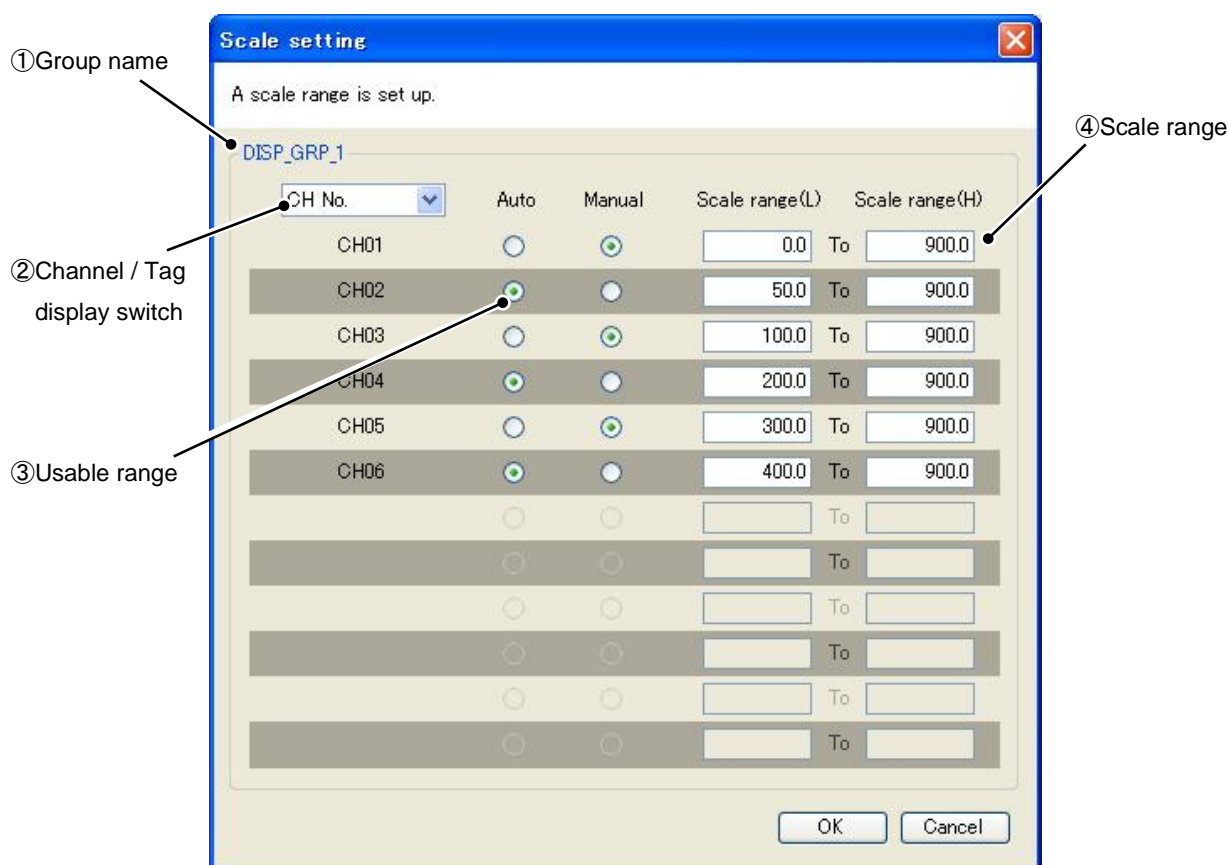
①Group name

Scale setting

A scale range is set up.

DISP_GRP_1

④Scale range

| CH No. | Auto | Manual | Scale range(L) | | Scale range(H) |
|---|---|---|---|---|---|
| CH01 | | | 0.0 | To | 900.0 |
| CH02 | | | 50.0 | To | 900.0 |
| CH03 | | | 100.0 | To | 900.0 |
| CH04 | | | 200.0 | To | 900.0 |
| CH05 | | | 300.0 | To | 900.0 |
| CH06 | | | 400.0 | To | 900.0 |
| | | | | To | |
| | | | | To | |
| | | | | To | |
| | | | | To | |
| | | | | To | |
| | | | | To | |

②Channel / Tag display switch

③Usable range

OK Cancel